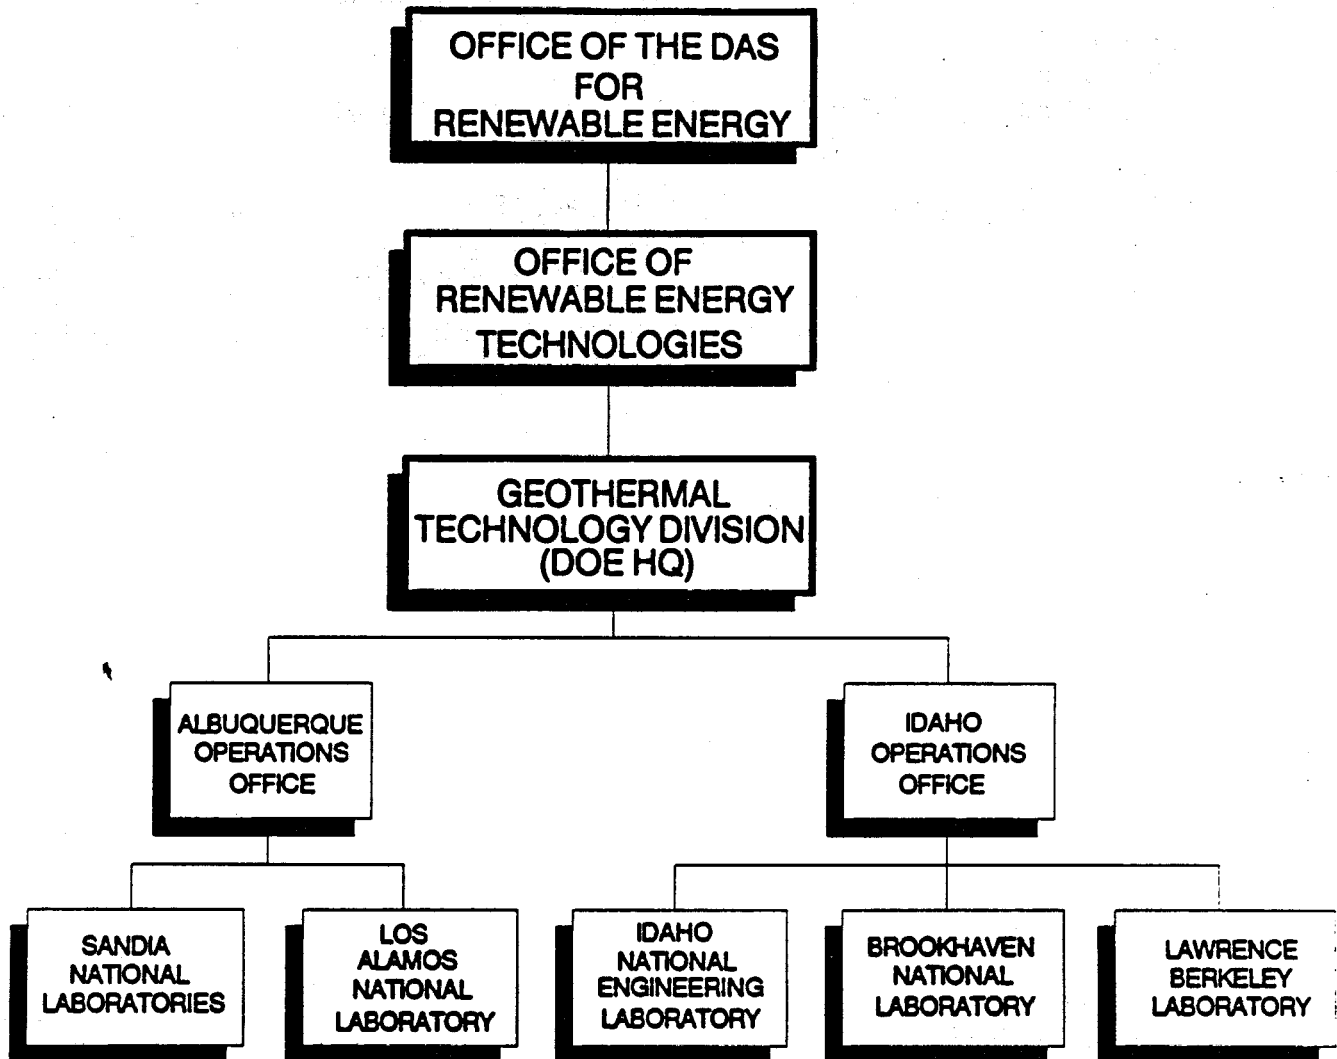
OFFICE OF THE DAS FOR RENEWABLE ENERGY

OFFICE OF RENEWABLE ENERGY TECHNOLOGIES

GEOTHERMAL TECHNOLOGY DIVISION (DOE HQ)

ALBUQUERQUE OPERATIONS OFFICE

IDAHO OPERATIONS OFFICE

SANDIA NATIONAL LABORATORIES

LOS ALAMOS NATIONAL LABORATORY

IDAHO NATIONAL ENGINEERING LABORATORY

BROOKHAVEN NATIONAL LABORATORY

LAWRENCE BERKELEY LABORATORY